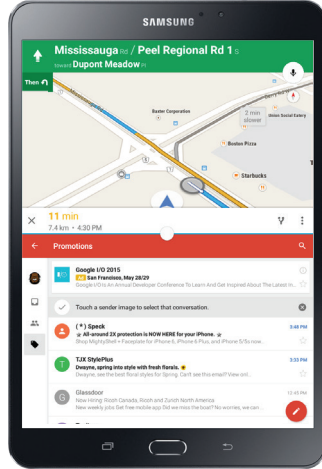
SAMSUNG

Mississauga Rd / Peel Regional Rd 1 S
toward Dupont Meadow Pl

Then

Baxter Corporation

2 min slower

Union Social Eatery

Boston Pizza

Starbucks

11 min
7.4 km • 4:30 PM

Promotions

Google I/O 2015
Ad San Francisco, May 28/29
Google I/O Is An Annual Developer Conference To Learn And Get Inspired About The Latest in...

Touch a sender image to select that conversation.

(*) Speck
All-around 2X protection is NOW HERE for your iPhone.
Shop MightyShell + Faceplate for iPhone 6, iPhone 6 Plus, and iPhone 5/5s now...
3:48 PM

TJX StylePlus
Dwayne, spring into style with fresh florals.
Dwayne, see the best floral styles for Spring. Can't see this email? View onl...
3:33 PM

Glassdoor
Now Hiring: Ricoh Canada, Ricoh and Zurich North America
New weekly jobs Get free mobile app Did we miss the boat? No worries, we can...